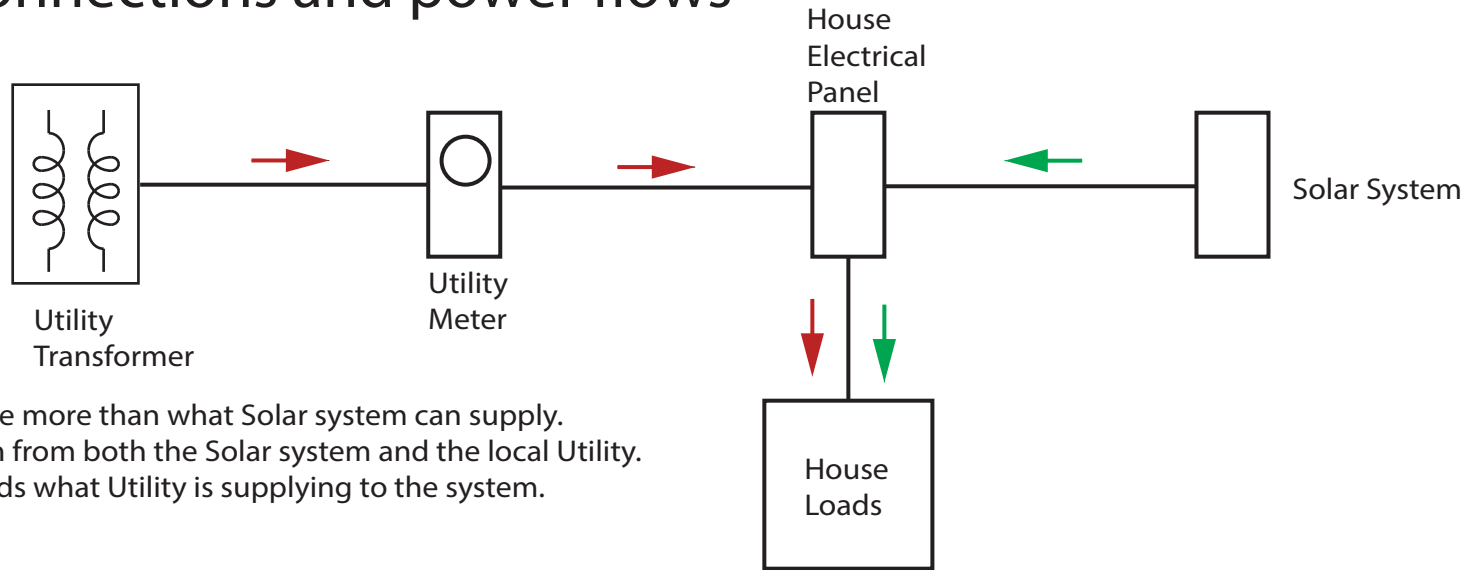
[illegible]nnections and power flows

House Electrical Panel

Solar System

Utility Transformer

Utility Meter

House Loads

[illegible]e more than what Solar system can supply.
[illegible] from both the Solar system and the local Utility.
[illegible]ds what Utility is supplying to the system.